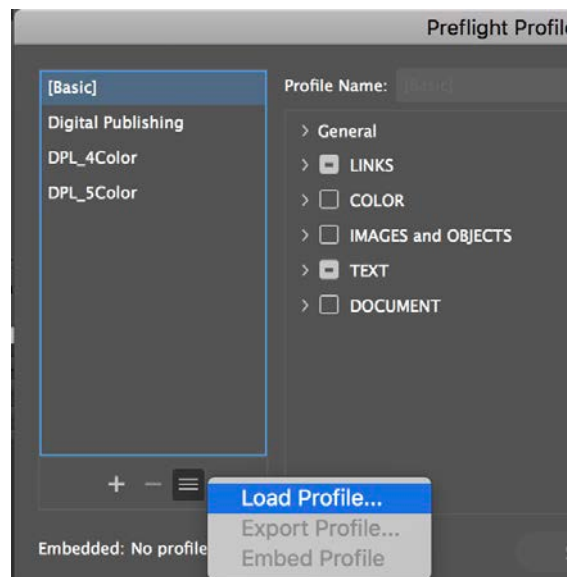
Preflight Profil

[Basic]
Digital Publishing
DPL_4Color
DPL_5Color

Profile Name: [Basic]

> General
> LINKS
> COLOR
> IMAGES and OBJECTS
> TEXT
> DOCUMENT

+ −

Load Profile...
Export Profile...
Embed Profile

Embedded: No profile